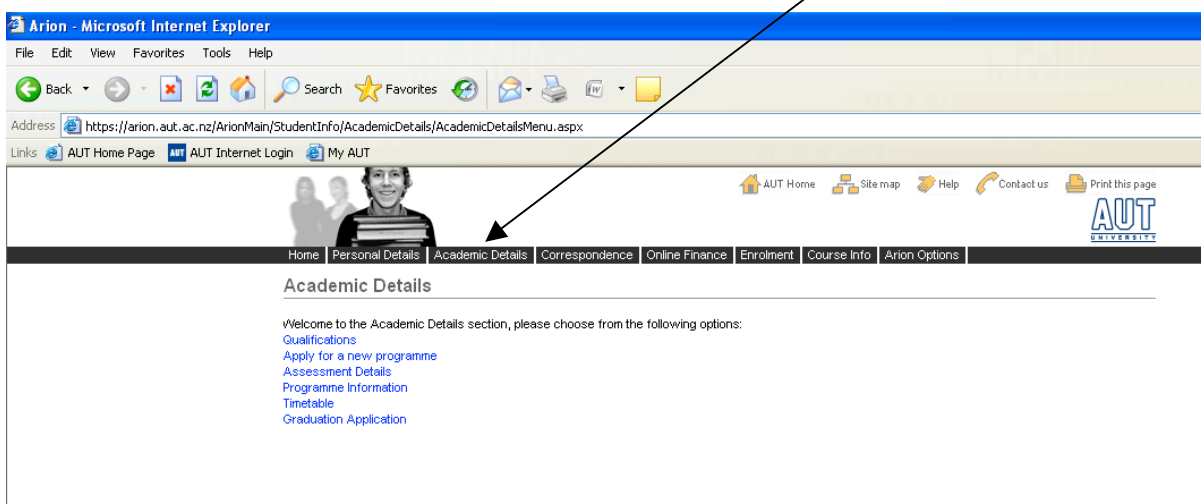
Arion - Microsoft Internet Explorer

File Edit View Favorites Tools Help

Back Search Favorites

Address https://arion.aut.ac.nz/ArionMain/StudentInfo/AcademicDetails/AcademicDetailsMenu.aspx

Links AUT Home Page AUT Internet Login My AUT

AUT Home Site map Help Contact us Print this page

AUT UNIVERSITY

Home | Personal Details | Academic Details | Correspondence | Online Finance | Enrolment | Course Info | Arion Options

Academic Details

Welcome to the Academic Details section, please choose from the following options:
Qualifications
Apply for a new programme
Assessment Details
Programme Information
Timetable
Graduation Application